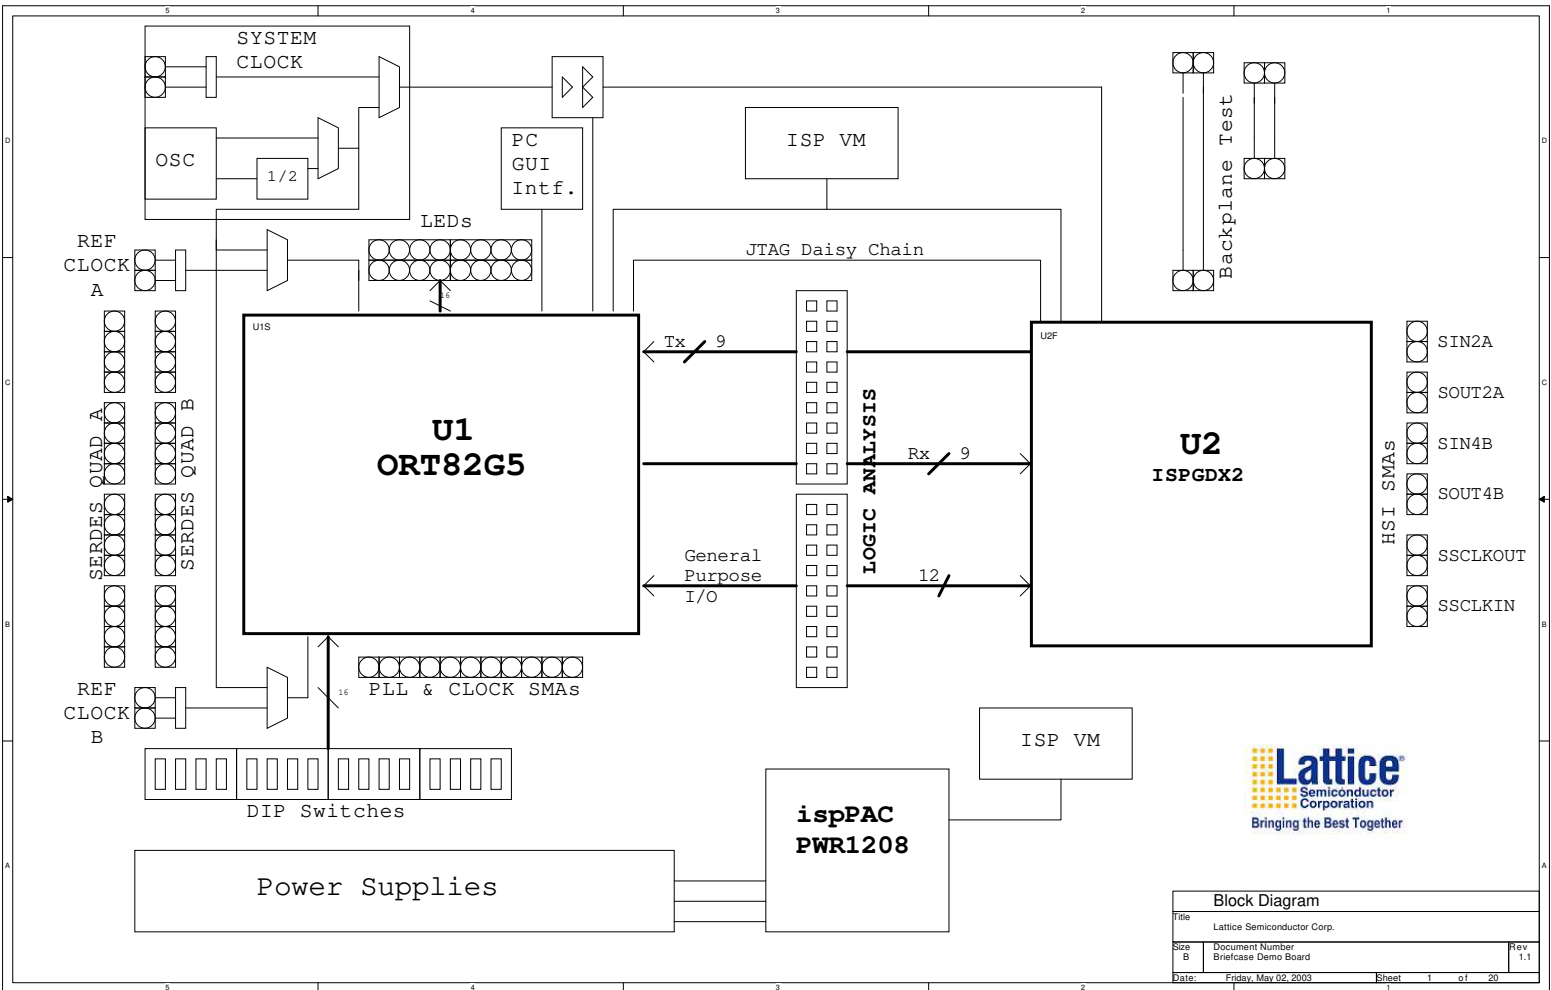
5 4 3 2 1

D

SYSTEM CLOCK

OSC

1/2

PC GUI Intf.

ISP VM

Backplane Test

REF CLOCK A

LEDs

JTAG Daisy Chain

16

U1S

U1
ORT82G5

Tx 9

U2F

U2
ISPGDX2

SIN2A

SOUT2A

SIN4B

SOUT4B

SSCLKOUT

SSCLKIN

HSI SMAs

SERDES QUAD A

SERDES QUAD B

LOGIC ANALYSIS

Rx 9

General Purpose I/O

12

PLL & CLOCK SMAs

16

REF CLOCK B

DIP Switches

ISP VM

ispPAC PWR1208

Power Supplies

Lattice Semiconductor Corporation
Bringing the Best Together

| Title | Block Diagram<br>Lattice Semiconductor Corp. | |
|---|---|---|
| Size B | Document Number Briefcase Demo Board | Rev 1.1 |
| Date: Friday, May 02, 2003 | Sheet 1 of 20 | |

5 4 3 2 1